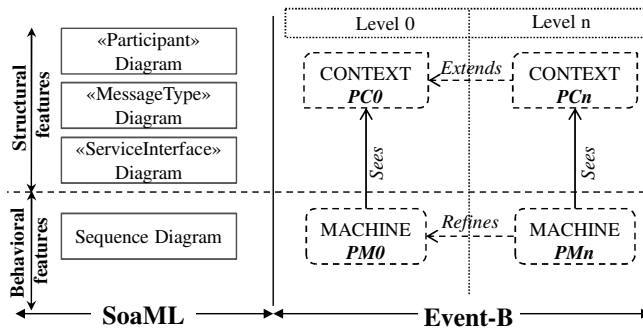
Structural features

«Participant» Diagram

«MessageType» Diagram

«ServiceInterface» Diagram

Behavioral features

Sequence Diagram

Level 0

Level n

CONTEXT
PC0

Extends

CONTEXT
PCn

Sees

Sees

MACHINE
PM0

Refines

MACHINE
PMn

SoaML

Event-B